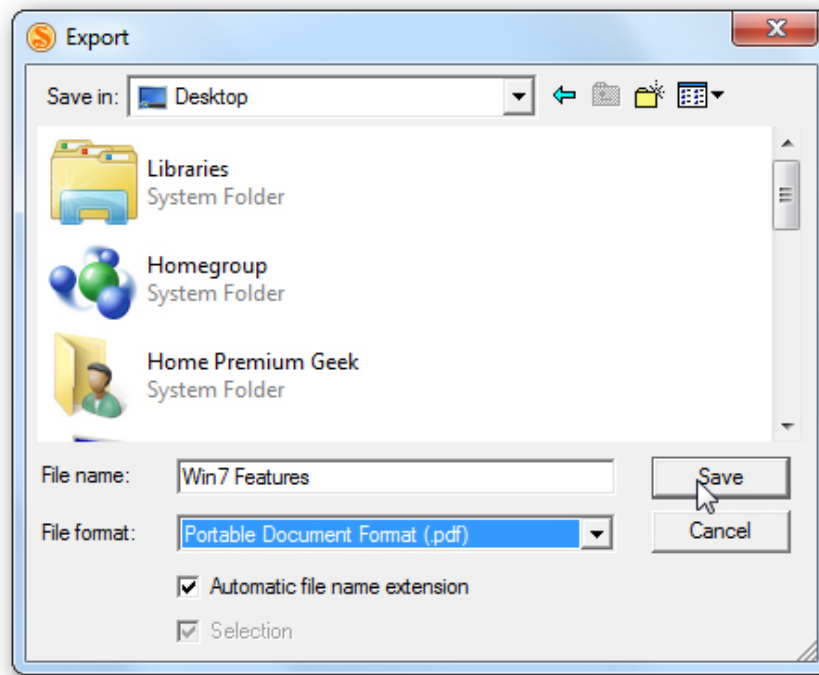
Export

Save in: Desktop

Libraries
System Folder

Homegroup
System Folder

Home Premium Geek
System Folder

File name: Win7 Features

File format: Portable Document Format (.pdf)

Save

Cancel

Automatic file name extension

Selection